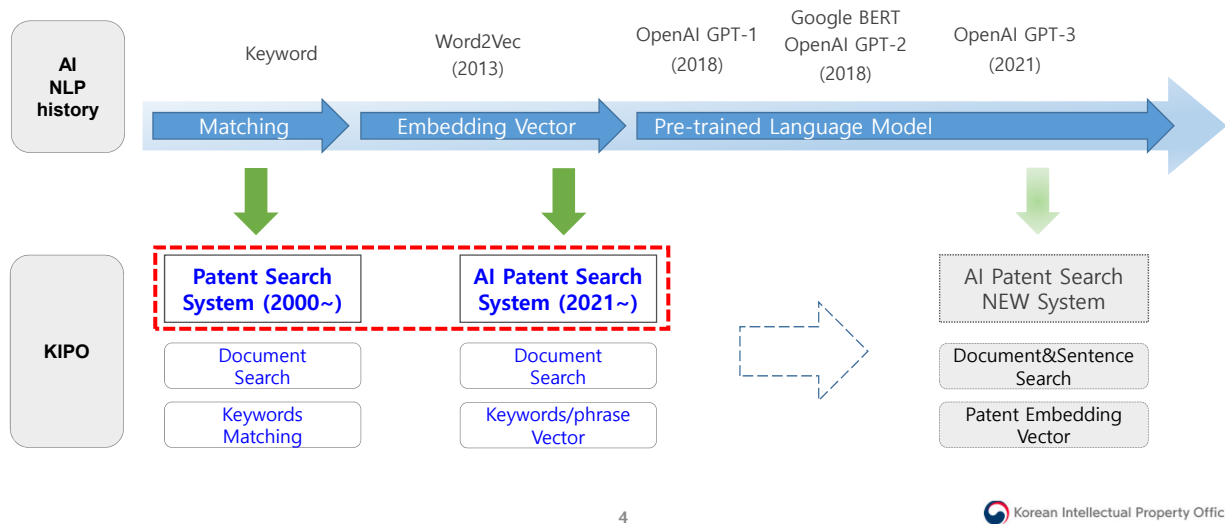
AI NLP history

Keyword

Word2Vec (2013)

OpenAI GPT-1 (2018)

Google BERT OpenAI GPT-2 (2018)

OpenAI GPT-3 (2021)

Matching

Embedding Vector

Pre-trained Language Model

KIPO

Patent Search System (2000~)

AI Patent Search System (2021~)

Document Search

Document Search

Keywords Matching

Keywords/phrase Vector

AI Patent Search NEW System

Document&Sentence Search

Patent Embedding Vector

4

Korean Intellectual Property Offic